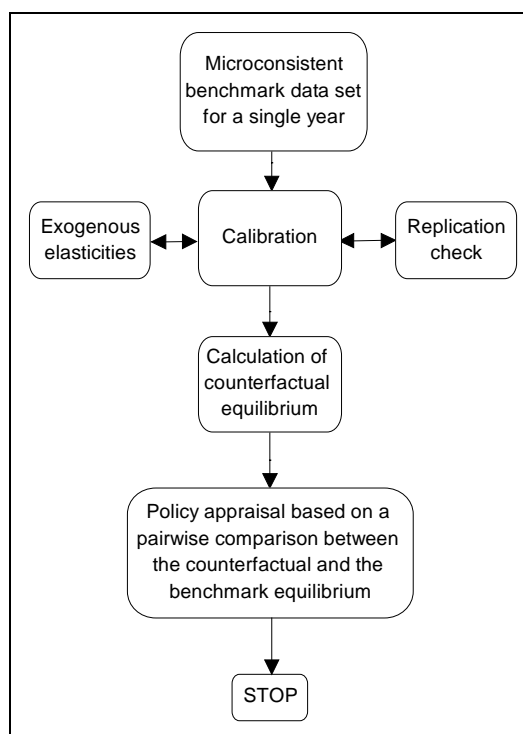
Microconsistent benchmark data set for a single year

Exogenous elasticities

Calibration

Replication check

Calculation of counterfactual equilibrium

Policy appraisal based on a pairwise comparison between the counterfactual and the benchmark equilibrium

STOP